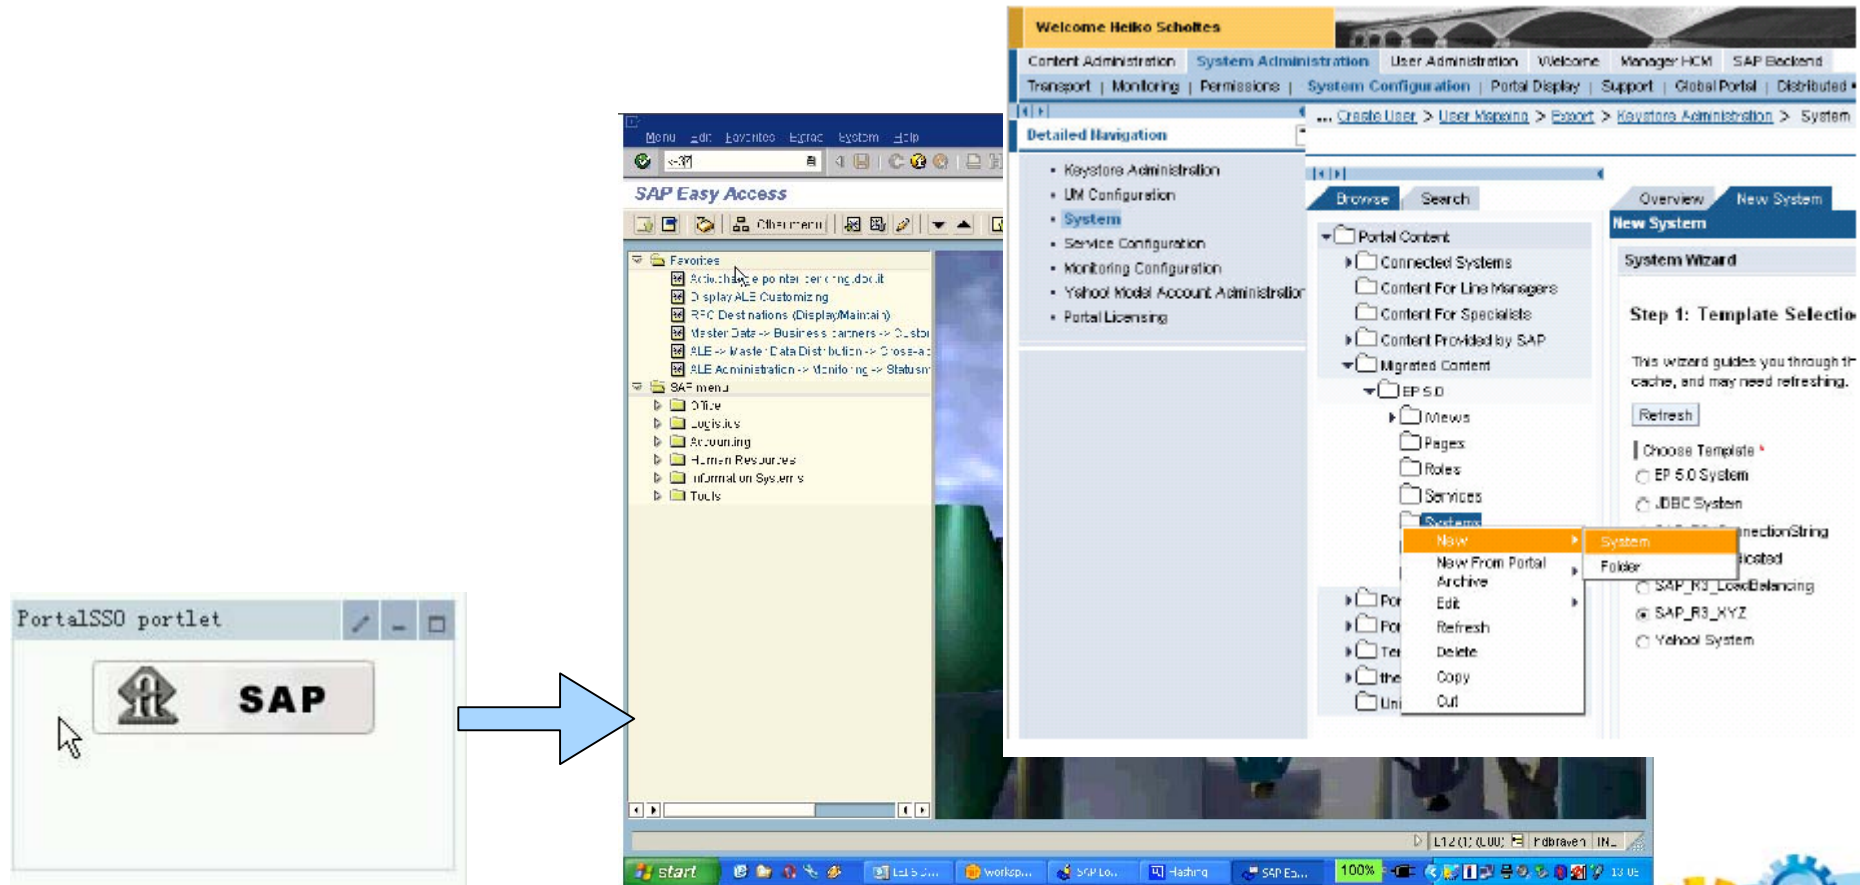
PortalSSO portlet

SAP

Menu Edit Favorites Extras System Help

SAP Easy Access

Other menu

Favorites
Activ.change pointer generating doc.it
Display ALE Customizing
RFC Destinations (Display/Maintain)
Master Data -> Business partners -> Custo
ALE -> Master Data Distribution -> Cross-a
ALE Administration -> Monitoring -> Status
SAP menu
Office
Logistics
Accounting
Human Resources
Information Systems
Tools

Welcome Heiko Scholtes

Content Administration | System Administration | User Administration | Welcome | Manager HCM | SAP Backend

Transport | Monitoring | Permissions | System Configuration | Portal Display | Support | Global Portal | Distributed

... Create User > User Mapping > Export > Keystore Administration > System

Detailed Navigation

Keystore Administration
UM Configuration
System
Service Configuration
Monitoring Configuration
Yahoo! Model Account Administration
Portal Licensing

Browse | Search

Portal Content
Connected Systems
Content For Line Managers
Content For Specialists
Content Provided by SAP
Migrated Content
EP 5.0
iViews
Pages
Roles
Services
Systems
Por
Por
Ter
the
Uni

New
New From Portal Archive
Edit
Refresh
Delete
Copy
Cut

System
Folder

Overview | New System

New System

System Wizard

Step 1: Template Selectio

This wizard guides you through th cache, and may need refreshing.

Refresh

Choose Template *
EP 5.0 System
JDBC System
nectionString
icated
SAP_R3_LoadBalancing
SAP_R3_XYZ
Yahoo! System

L12 (1) (LUU) | fdbraven | INS

start | Let's ... | worksp... | SAP Lo... | Hashing | SAP Ea... | 100% | 13:05